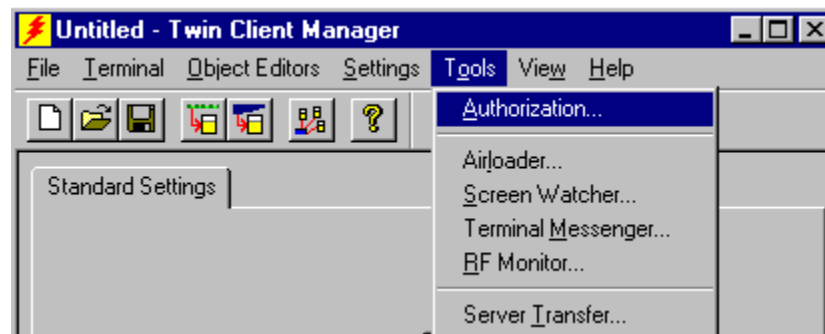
Untitled - Twin Client Manager

File Terminal Object Editors Settings Tools View Help

Standard Settings

Authorization...

Airloader...
Screen Watcher...
Terminal Messenger...
RF Monitor...

Server Transfer...